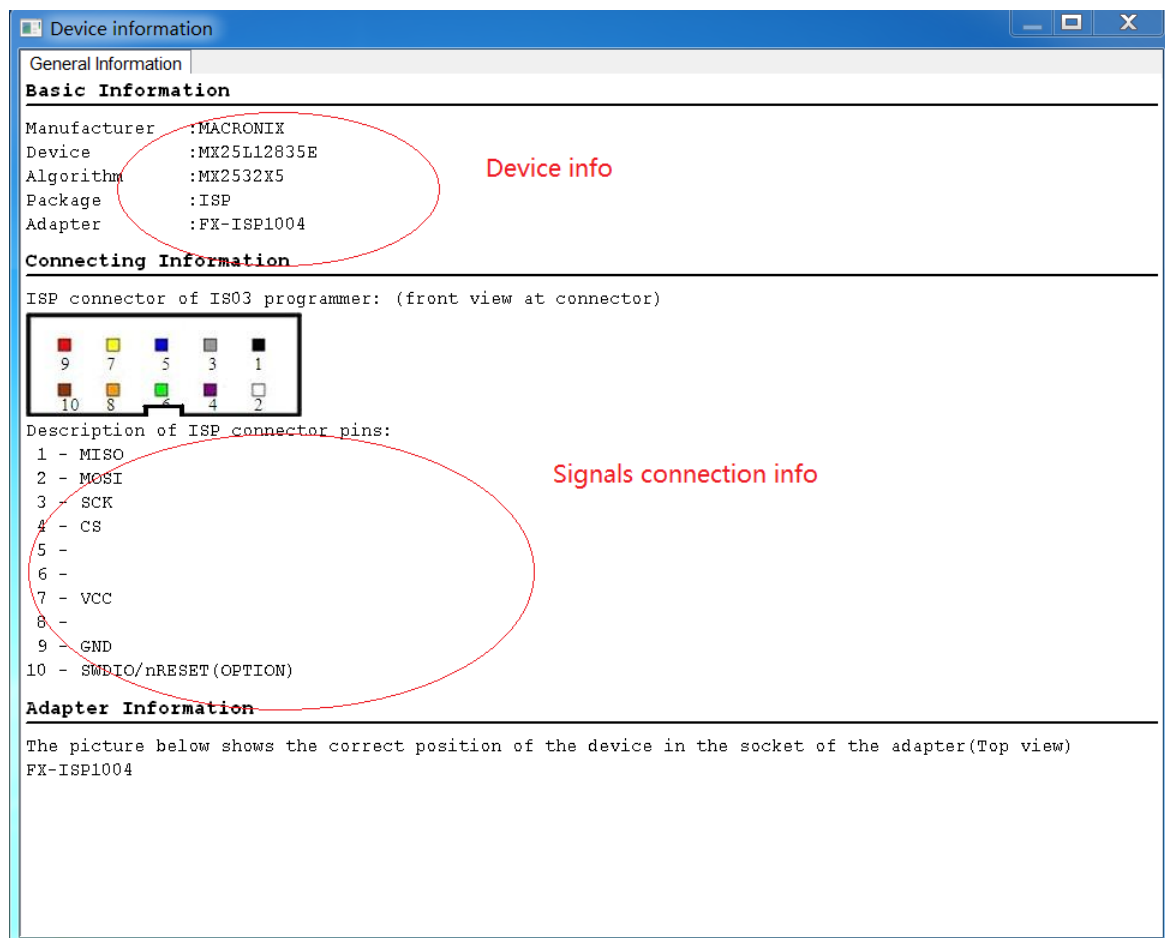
Device information

General Information

Basic Information

Manufacturer :MACRONIX
Device :MX25L12835E
Algorithm :MX2532X5
Package :ISP
Adapter :FX-ISP1004

Device info

Connecting Information

ISP connector of IS03 programmer: (front view at connector)

9 7 5 3 1
10 8 6 4 2

Description of ISP connector pins:
1 - MISO
2 - MOSI
3 - SCK
4 - CS
5 -
6 -
7 - VCC
8 -
9 - GND
10 - SWDIO/nRESET(OPTION)

Signals connection info

Adapter Information

The picture below shows the correct position of the device in the socket of the adapter(Top view)
FX-ISP1004